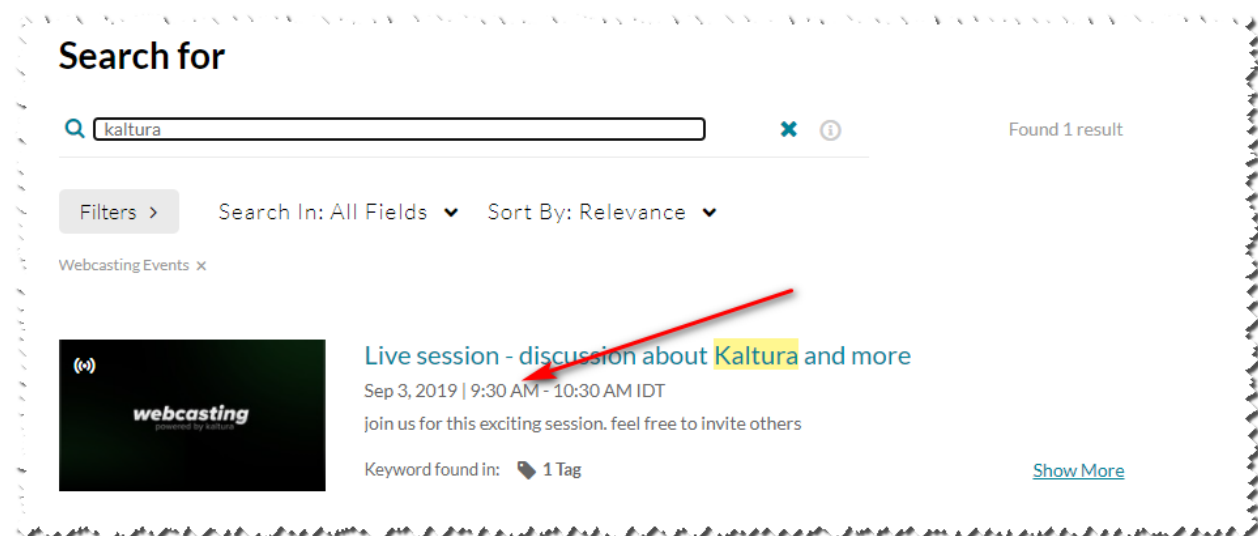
Search for

kaltura

Found 1 result

Filters >

Search In: All Fields

Sort By: Relevance

Webcasting Events ×

webcasting
powered by kaltura

Live session - discussion about Kaltura and more

Sep 3, 2019 | 9:30 AM - 10:30 AM IDT

join us for this exciting session. feel free to invite others

Keyword found in: 1 Tag

Show More